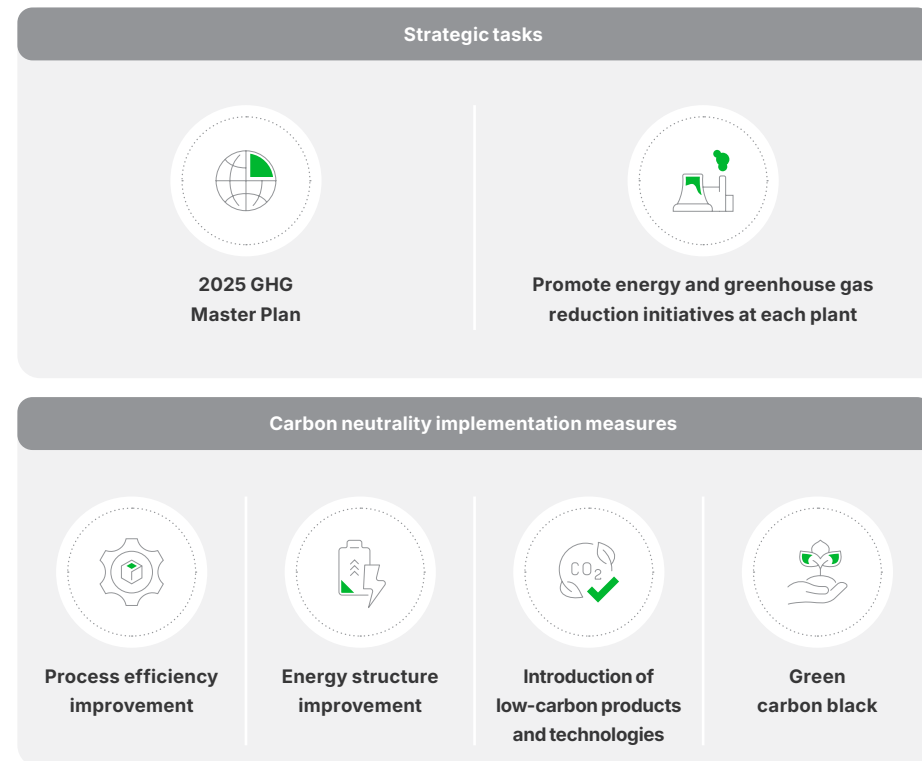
Strategic tasks

2025 GHG Master Plan

Promote energy and greenhouse gas reduction initiatives at each plant

Carbon neutrality implementation measures

Process efficiency improvement

Energy structure improvement

$CO_2$

Introduction of low-carbon products and technologies

Green carbon black